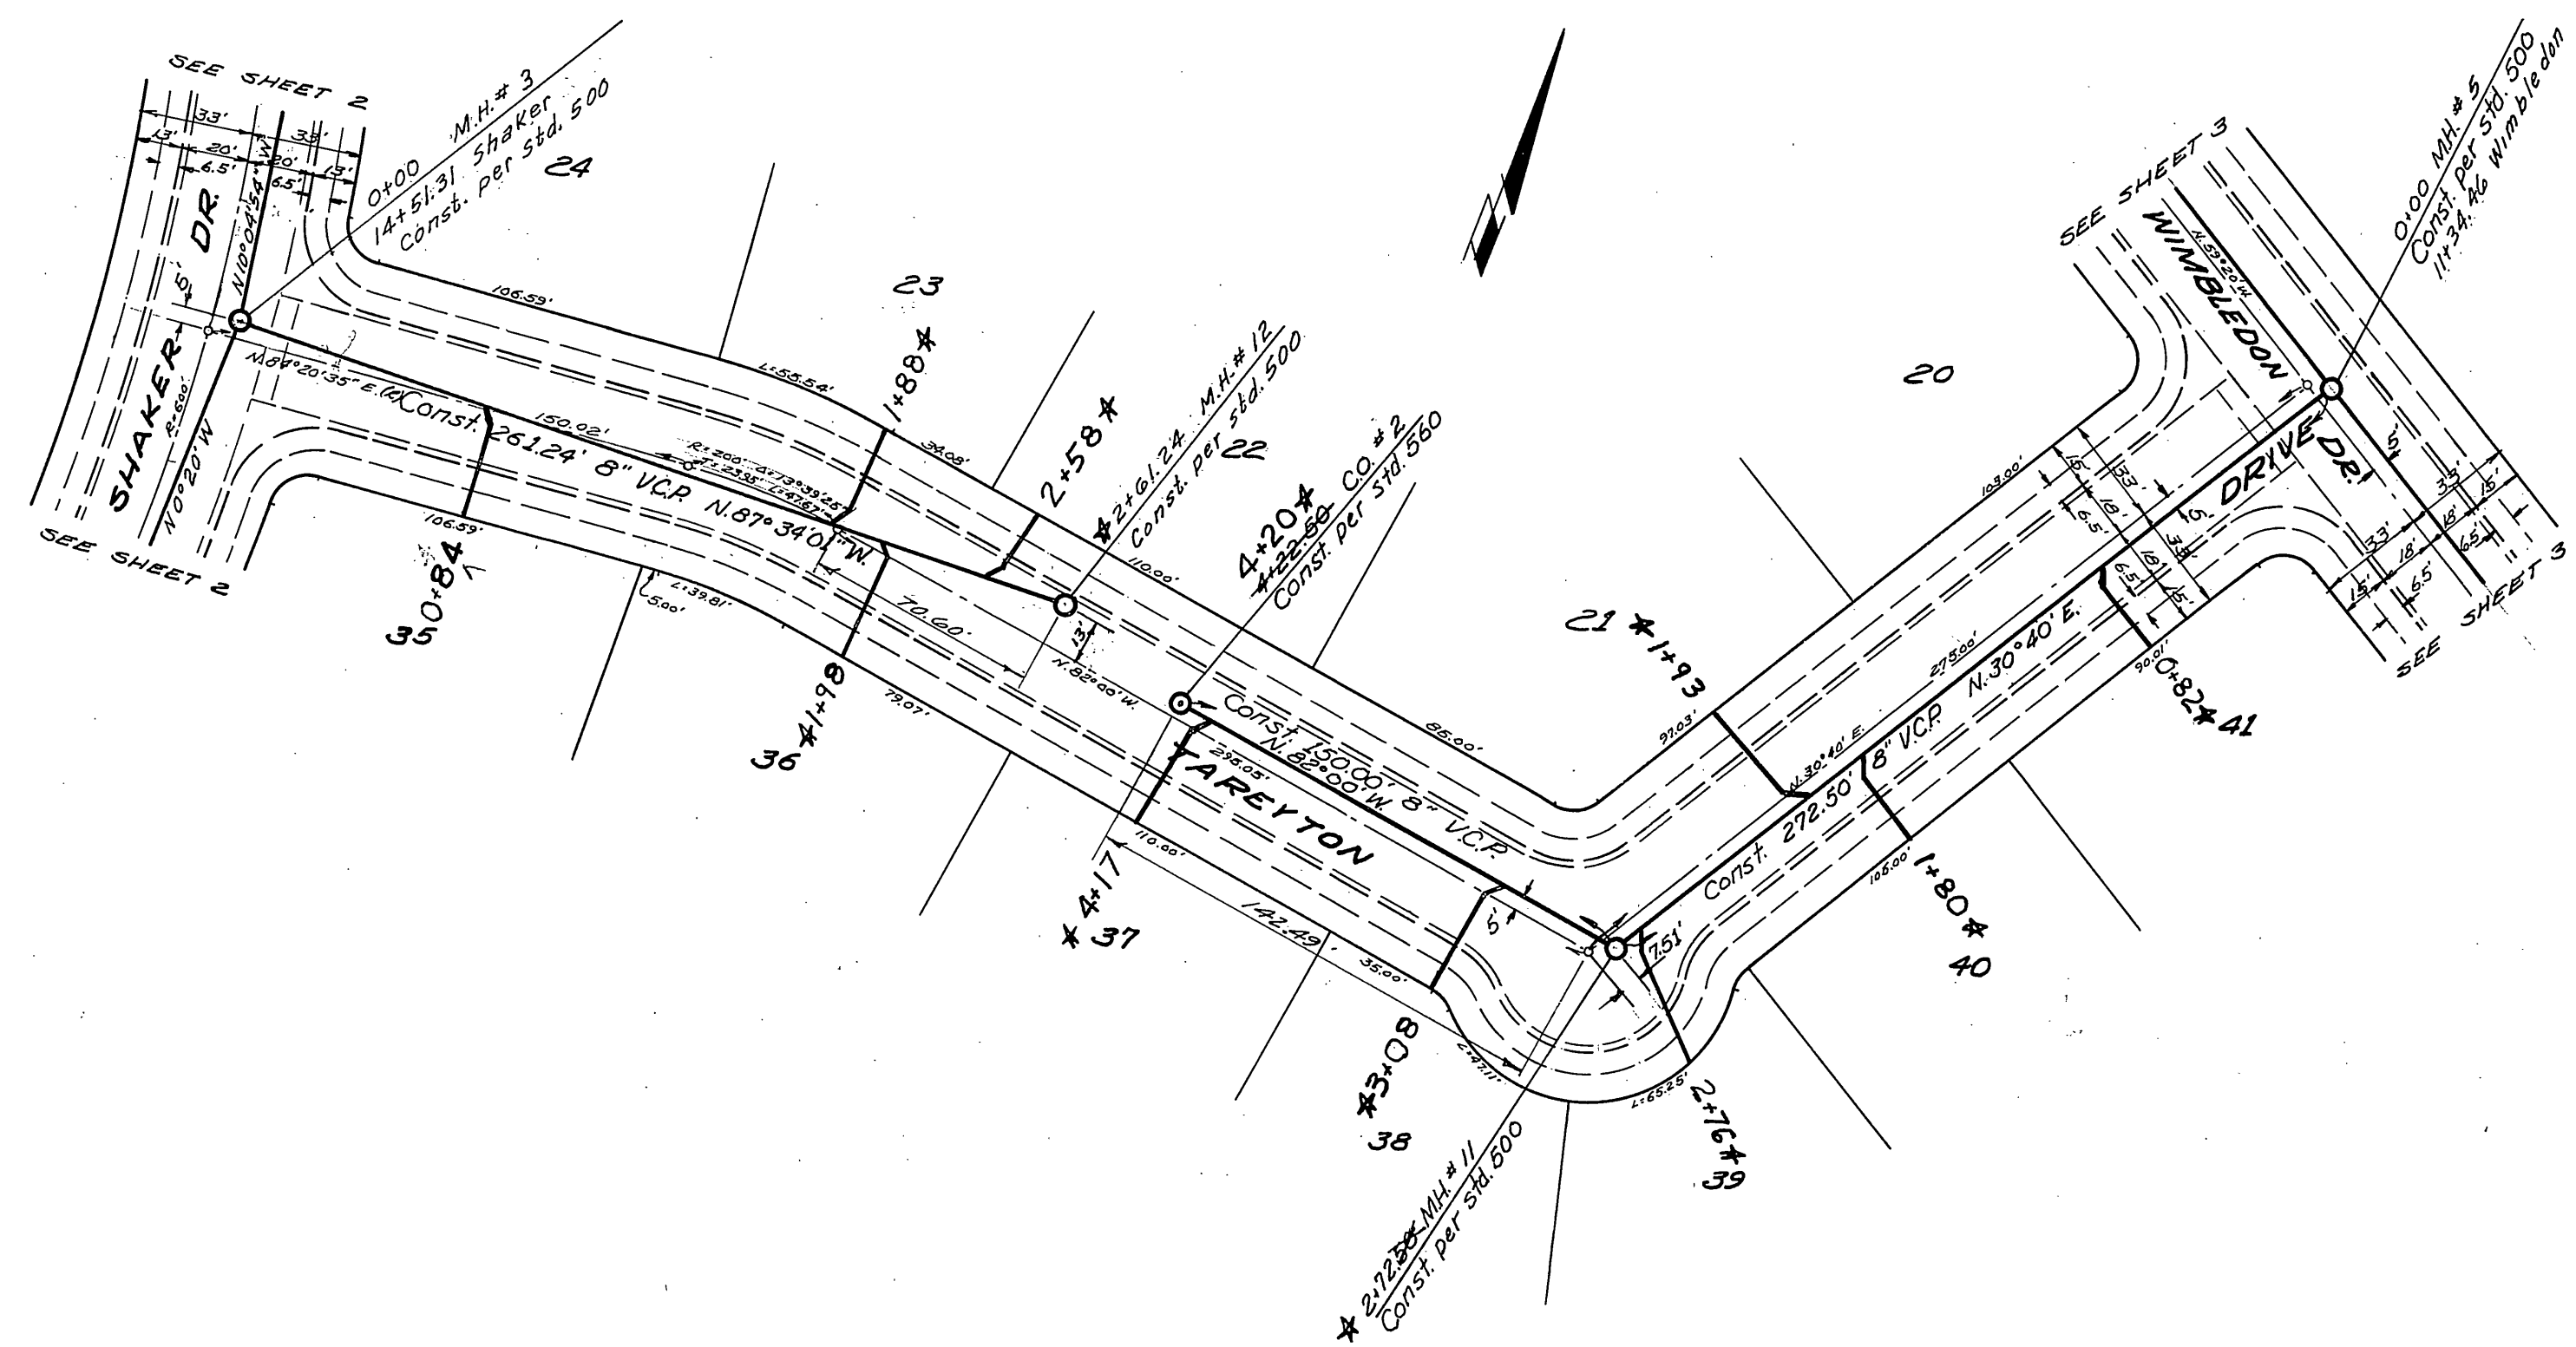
SEE SHEET 2

33'
13'
20'
6.5'
33'
20'
13'
6.5'

0+00 M.H. # 3
14+51.31 Shaker
Const. per std. 500

24

SHAKER DR.
N10°04'54"W
5'
R=600'
N0°20'W
N.84°20'35"E.
Const.
261.24' 8" V.C.P. N.87°34'01"W.

SEE SHEET 2

106.59'
L:55.54'
23
1+88
150.02'
R=200' Δ=73°39'25" T=23.95' L=47.67'
34.08'
2+58
2+61.24 M.H. # 12
Const. per std. 500
22
106.59'
30+84
35
L=39.81'
5.00'
70.60'
13'
N.82°00'W.
110.00'
4+20
4+22.50 C.O. # 2
Const. per std. 560
36 1+98
79.07'
Const. 150.00' 8" V.C.P.
N.82°00'W.
295.05'
TAREYTON
85.00'
4+17
37
110.00'
142.49
35.00'
3+08
38
L=47.11'
5'
2+72.58 M.H. # 11
Const. per std. 500

21 1+93
97.03'
N.30°40'E.
275.00'
7.51'
Const. 272.50' 8" V.C.P. N.30°40'E.
L=65.25'
2+76
39
106.00'
1+80
40
90.01'
0+82 41
20
109.00'

SEE SHEET 3
WIMBLEDON
N.59°20'W.
0+00 M.H. # 5
Const. per std. 500
11+34.46 Wimbledon
DRIVE DR.
5'
33'
15'
18'
6.5'
33'
15'
18'
6.5'
5'
33'
18'
15'
6.5'
33'
15'
18'
6.5'
SEE SHEET 3